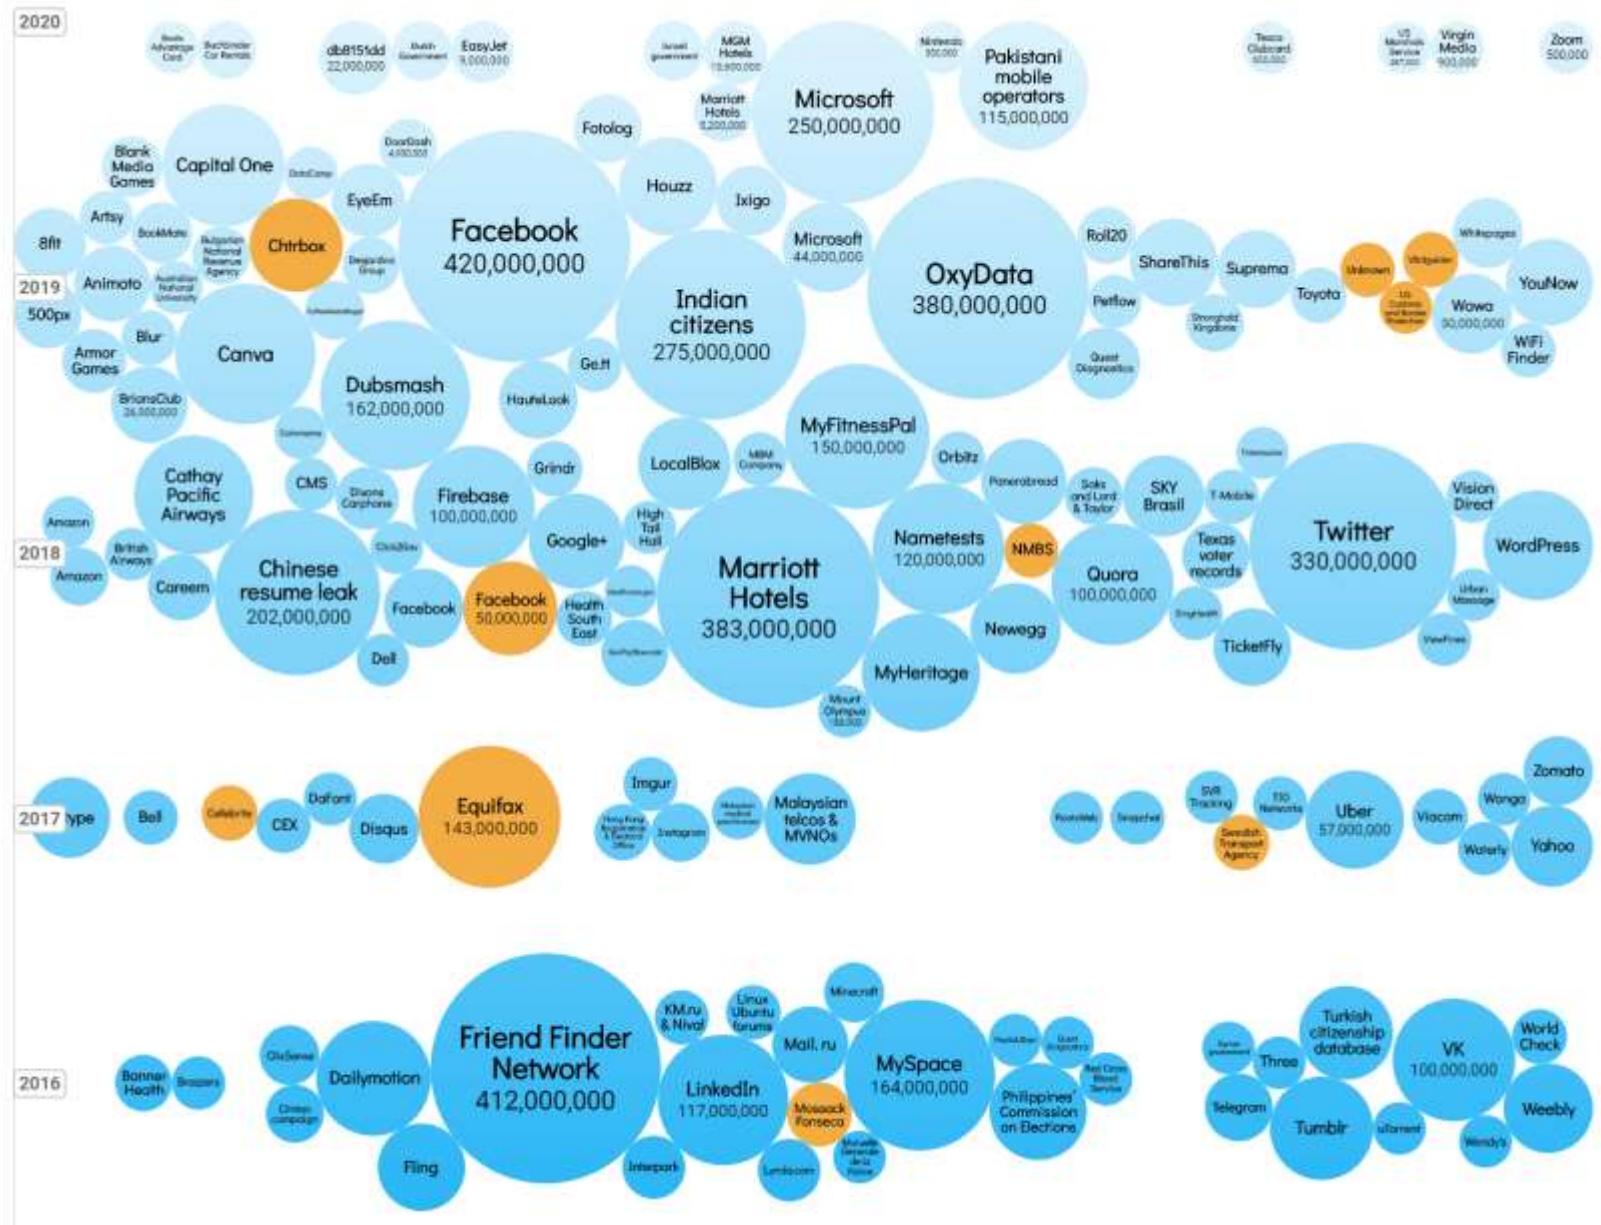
2020

Boots Advantage Card
Buchbinder Car Rentals
db8151dd 22,000,000
Dutch Government
EasyJet 9,000,000
Israeli government
MGM Hotels 10,600,000
Marriott Hotels 5,200,000
Microsoft 250,000,000
Nintendo 300,000
Pakistani mobile operators 115,000,000
Tesco Clubcard 600,000
US Marshals Service 387,000
Virgin Media 900,000
Zoom 500,000

Fotolog
Blank Media Games
Capital One
DoorDash 4,900,000
DataCamp
EyeEm
Facebook 420,000,000
Houzz
Ixigo
8fit
Artsy
BookMate
Bulgarian National Revenue Agency
Chtrbox
Desjardins Group
Microsoft 44,000,000
OxyData 380,000,000
Roll20
ShareThis
Suprema
Unknown
Whitepages
YouNow
2019
Animoto
Australian National University
Indian citizens 275,000,000
Toyota
Petflow
Stronghold Kingdom
US Customs and Border Protection
Wawa 30,000,000
500px
Blur
Canva
Ge.tt
Quest Diagnostics
WiFi Finder
Armor Games
BriansClub 26,000,000
Dubsmash 162,000,000
HauteLook
MyFitnessPal 150,000,000
Orbitz
Panerabread
Cathay Pacific Airways
CMS
Dixons Carphone
Firebase 100,000,000
Grindr
LocalBlox
MBM Company
Saks and Lord & Taylor
SKY Brasil
T-Mobile
Twitter 330,000,000
Vision Direct
WordPress
Amazon
British Airways
Google+
High Tail Hall
Marriott Hotels 383,000,000
Nametests 120,000,000
NMBS
Quora 100,000,000
Texas voter records
2018
Amazon
Careem
Chinese resume leak 202,000,000
Facebook
Facebook 50,000,000
Health South East
Newegg
TicketFly
Urban Massage
Dell
MyHeritage
Mount Olympus
ViewFines

2017 Type
Bell
Cellebrite
CEX
DaFont
Disqus
Equifax 143,000,000
Imgur
Hong Kong Registration & Electoral Office
Instagram
Malaysian medical practitioners
Malaysian telcos & MVNOs
Snapchat
SVR Tracking
Swedish Transport Agency
TIO Networks
Uber 57,000,000
Viacom
Wonga
Zomato
Waterly
Yahoo

Friend Finder Network 412,000,000
KM.ru & Nival
Linux Ubuntu forums
Minecraft
Mail.ru
MySpace 164,000,000
Turkish citizenship database
World Check
VK 100,000,000
2016
Banner Health
Brazzers
Citigroup
Dailymotion
LinkedIn 117,000,000
Mossack Fonseca
Philippines' Commission on Elections
Red Cross Blood Service
Three
Telegram
Tumblr
Weebly
Wendy's
Fling
Interpark
Lynda.com
Mutuelle Generale de la Police